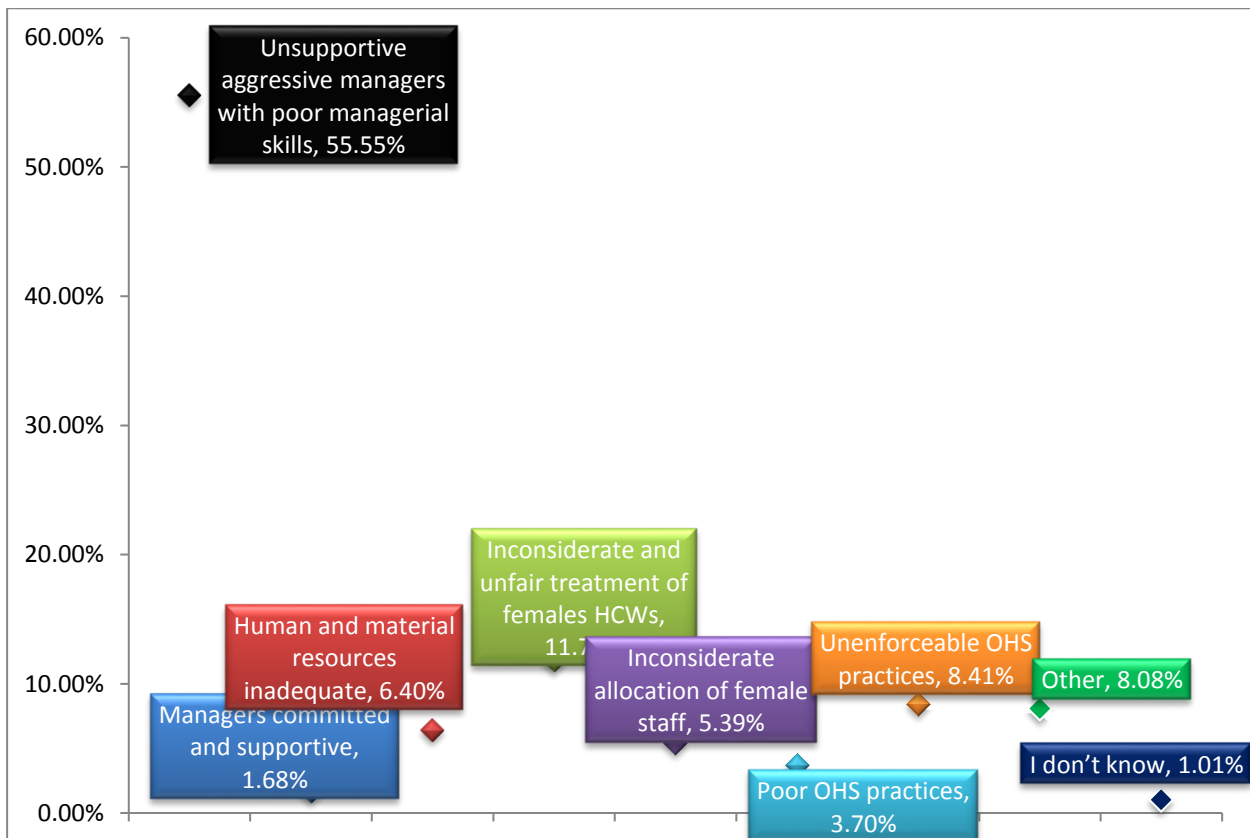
60.00%
50.00%
40.00%
30.00%
20.00%
10.00%
0.00%

Unsupportive aggressive managers with poor managerial skills, 55.55%

Inconsiderate and unfair treatment of females HCWs, 11.7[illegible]

Human and material resources inadequate, 6.40%

Managers committed and supportive, 1.68%

Inconsiderate allocation of female staff, 5.39%

Unenforceable OHS practices, 8.41%

Other, 8.08%

I don't know, 1.01%

Poor OHS practices, 3.70%